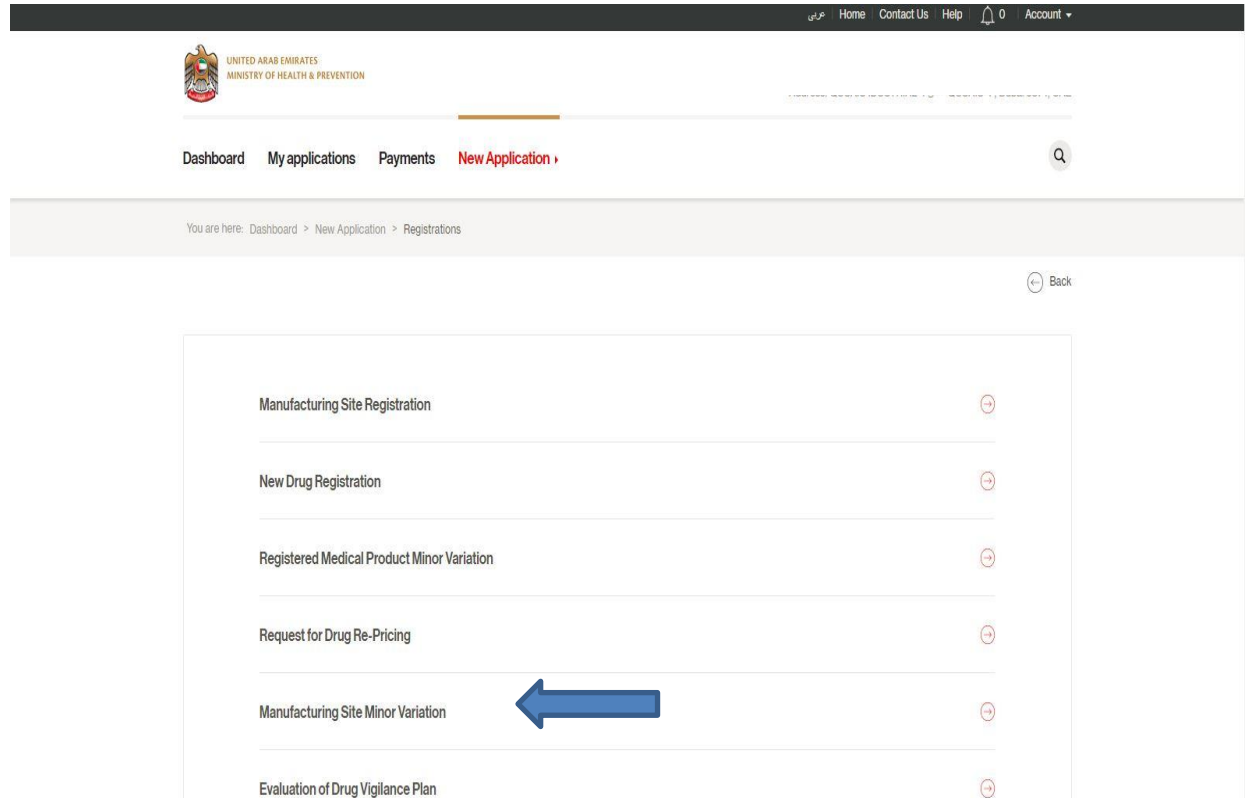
عربي | Home | Contact Us | Help | 0 | Account

UNITED ARAB EMIRATES
MINISTRY OF HEALTH & PREVENTION

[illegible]

Dashboard My applications Payments New Application

You are here: Dashboard > New Application > Registrations

Back

Manufacturing Site Registration

New Drug Registration

Registered Medical Product Minor Variation

Request for Drug Re-Pricing

Manufacturing Site Minor Variation

Evaluation of Drug Vigilance Plan